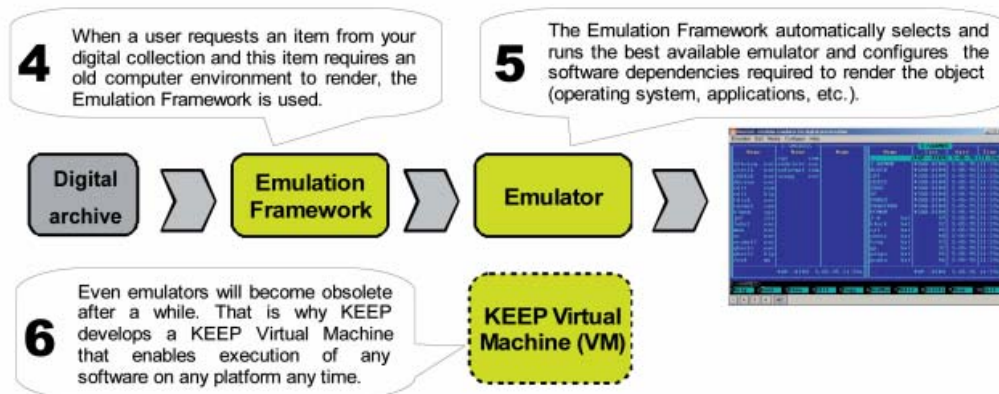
4

When a user requests an item from your digital collection and this item requires an old computer environment to render, the Emulation Framework is used.

5

The Emulation Framework automatically selects and runs the best available emulator and configures the software dependencies required to render the object (operating system, applications, etc.).

Digital archive

Emulation Framework

Emulator

6

Even emulators will become obsolete after a while. That is why KEEP develops a KEEP Virtual Machine that enables execution of any software on any platform any time.

KEEP Virtual Machine (VM)